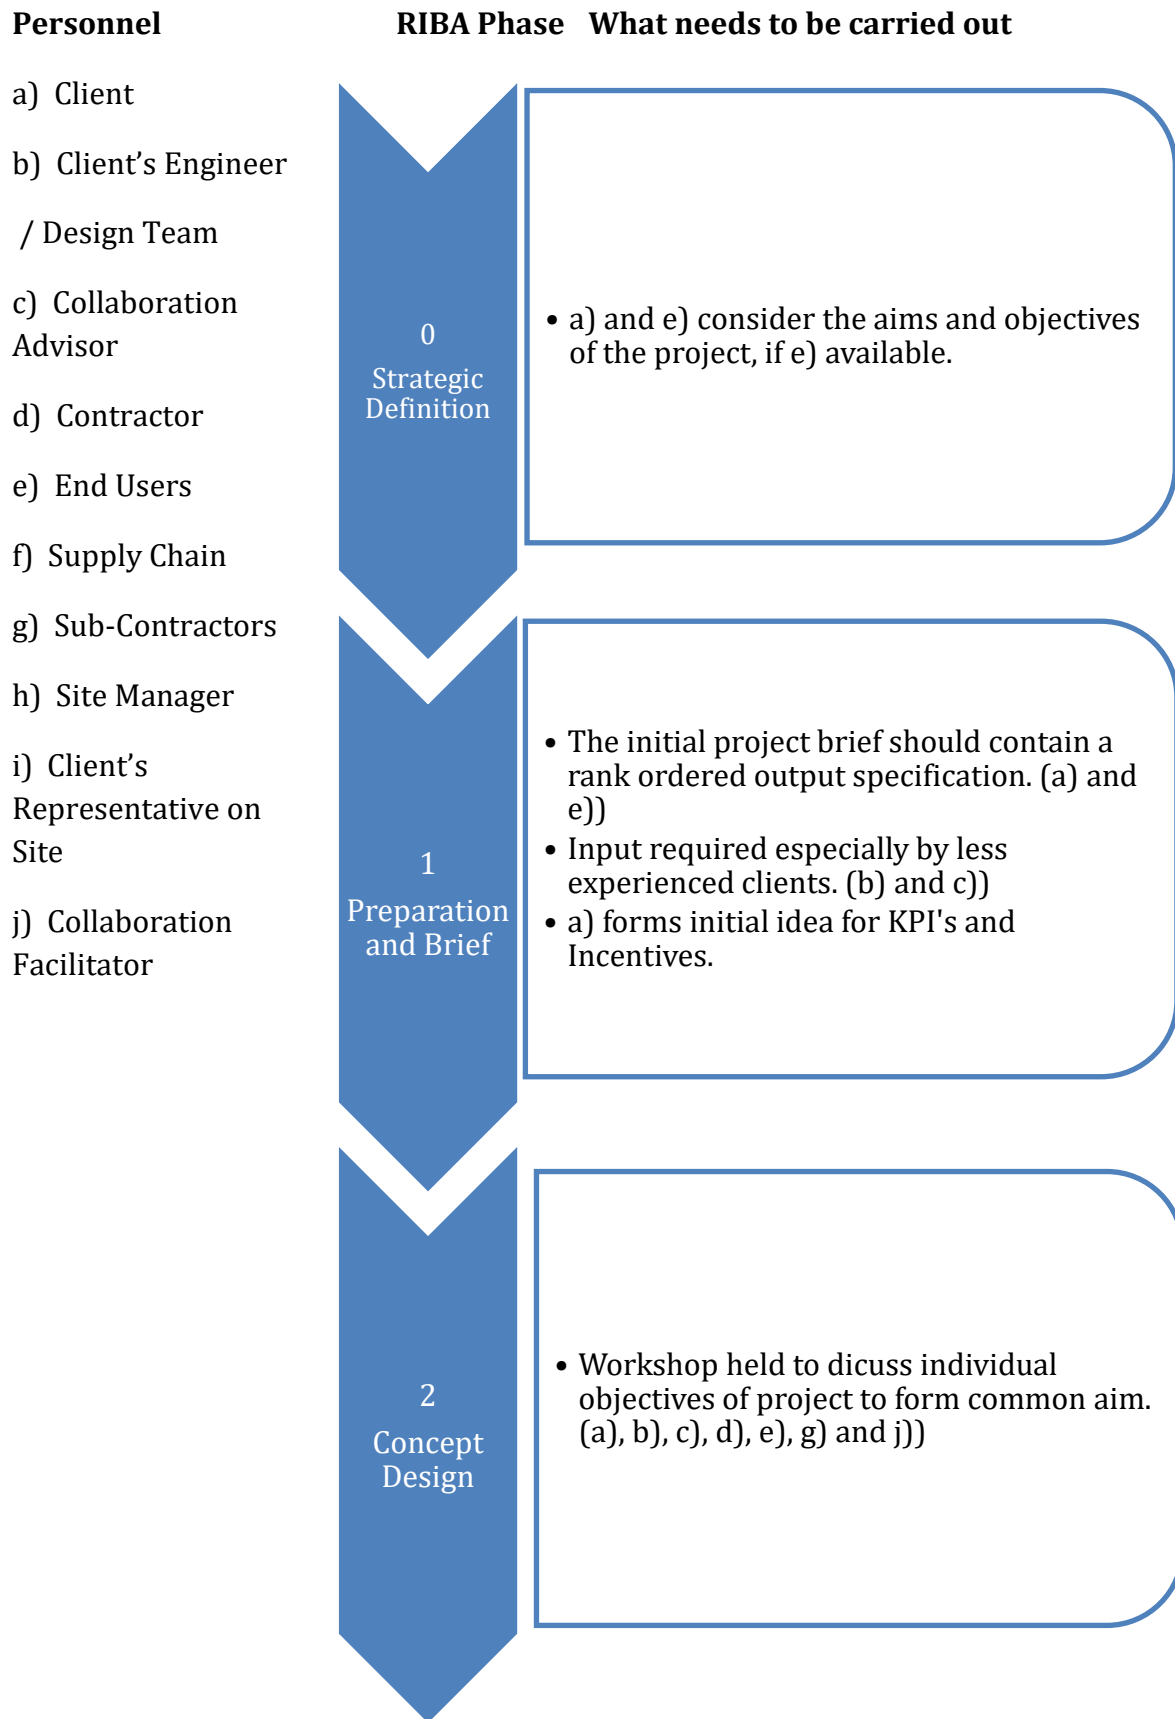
Personnel

RIBA Phase

What needs to be carried out

a) Client

b) Client's Engineer / Design Team

c) Collaboration Advisor

d) Contractor

e) End Users

f) Supply Chain

g) Sub-Contractors

h) Site Manager

i) Client's Representative on Site

j) Collaboration Facilitator

0
Strategic Definition

• a) and e) consider the aims and objectives of the project, if e) available.

1
Preparation and Brief

• The initial project brief should contain a rank ordered output specification. (a) and e))
• Input required especially by less experienced clients. (b) and c))
• a) forms initial idea for KPI's and Incentives.

2
Concept Design

• Workshop held to dicuss individual objectives of project to form common aim. (a), b), c), d), e), g) and j))